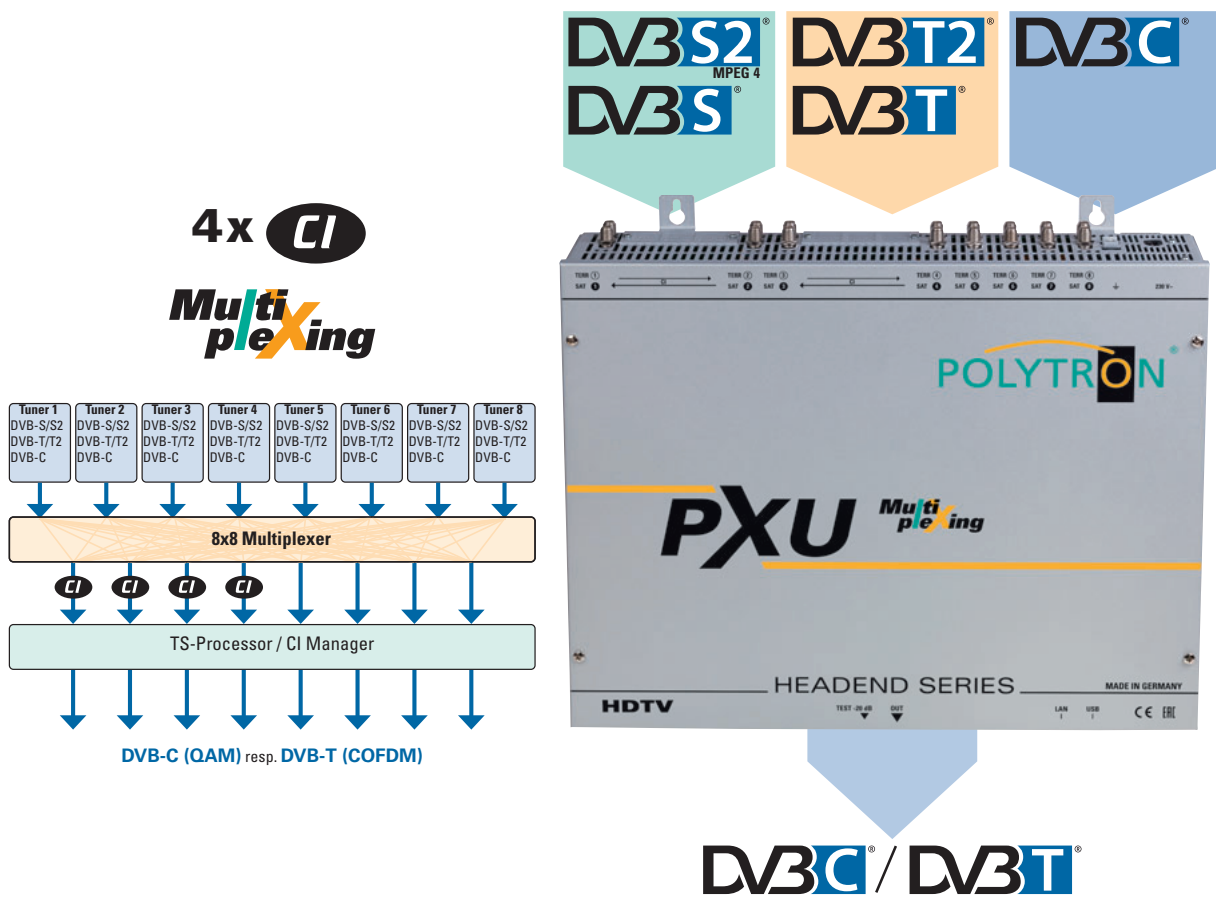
DVB S2 MPEG 4
DVB S
DVB T2
DVB T
DVB C

4x CI

Multiplexing

| Tuner 1 | Tuner 2 | Tuner 3 | Tuner 4 | Tuner 5 | Tuner 6 | Tuner 7 | Tuner 8 |
|---|---|---|---|---|---|---|---|
| DVB-S/S2 DVB-T/T2 DVB-C | DVB-S/S2 DVB-T/T2 DVB-C | DVB-S/S2 DVB-T/T2 DVB-C | DVB-S/S2 DVB-T/T2 DVB-C | DVB-S/S2 DVB-T/T2 DVB-C | DVB-S/S2 DVB-T/T2 DVB-C | DVB-S/S2 DVB-T/T2 DVB-C | DVB-S/S2 DVB-T/T2 DVB-C |

8x8 Multiplexer

CI CI CI CI

TS-Processor / CI Manager

DVB-C (QAM) resp. DVB-T (COFDM)

TERR 1 SAT 1 TERR 2 SAT 2 TERR 3 SAT 3 TERR 4 SAT 4 TERR 5 SAT 5 TERR 6 SAT 6 TERR 7 SAT 7 TERR 8 SAT 8 230 V~

POLYTRON

PXU Multiplexing

HDTV HEADEND SERIES MADE IN GERMANY
TEST -20 dB OUT LAN USB CE EAC

DVB C / DVB T